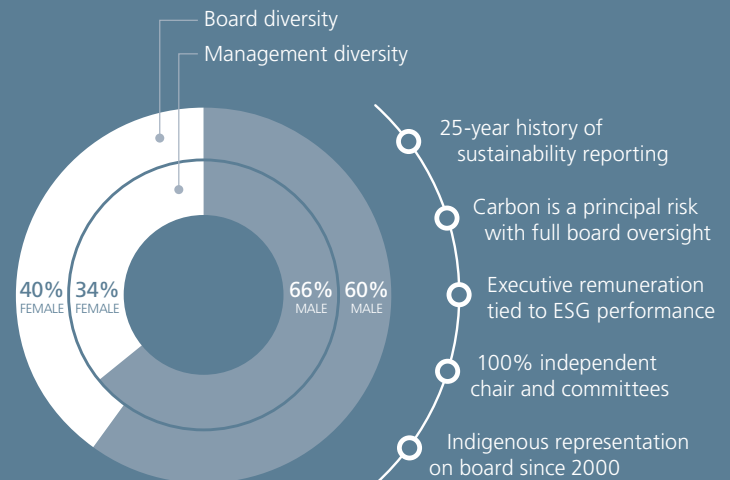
Board diversity

Management diversity

40%
FEMALE

34%
FEMALE

66%
MALE

60%
MALE

25-year history of sustainability reporting

Carbon is a principal risk with full board oversight

Executive remuneration tied to ESG performance

100% independent chair and committees

Indigenous representation on board since 2000